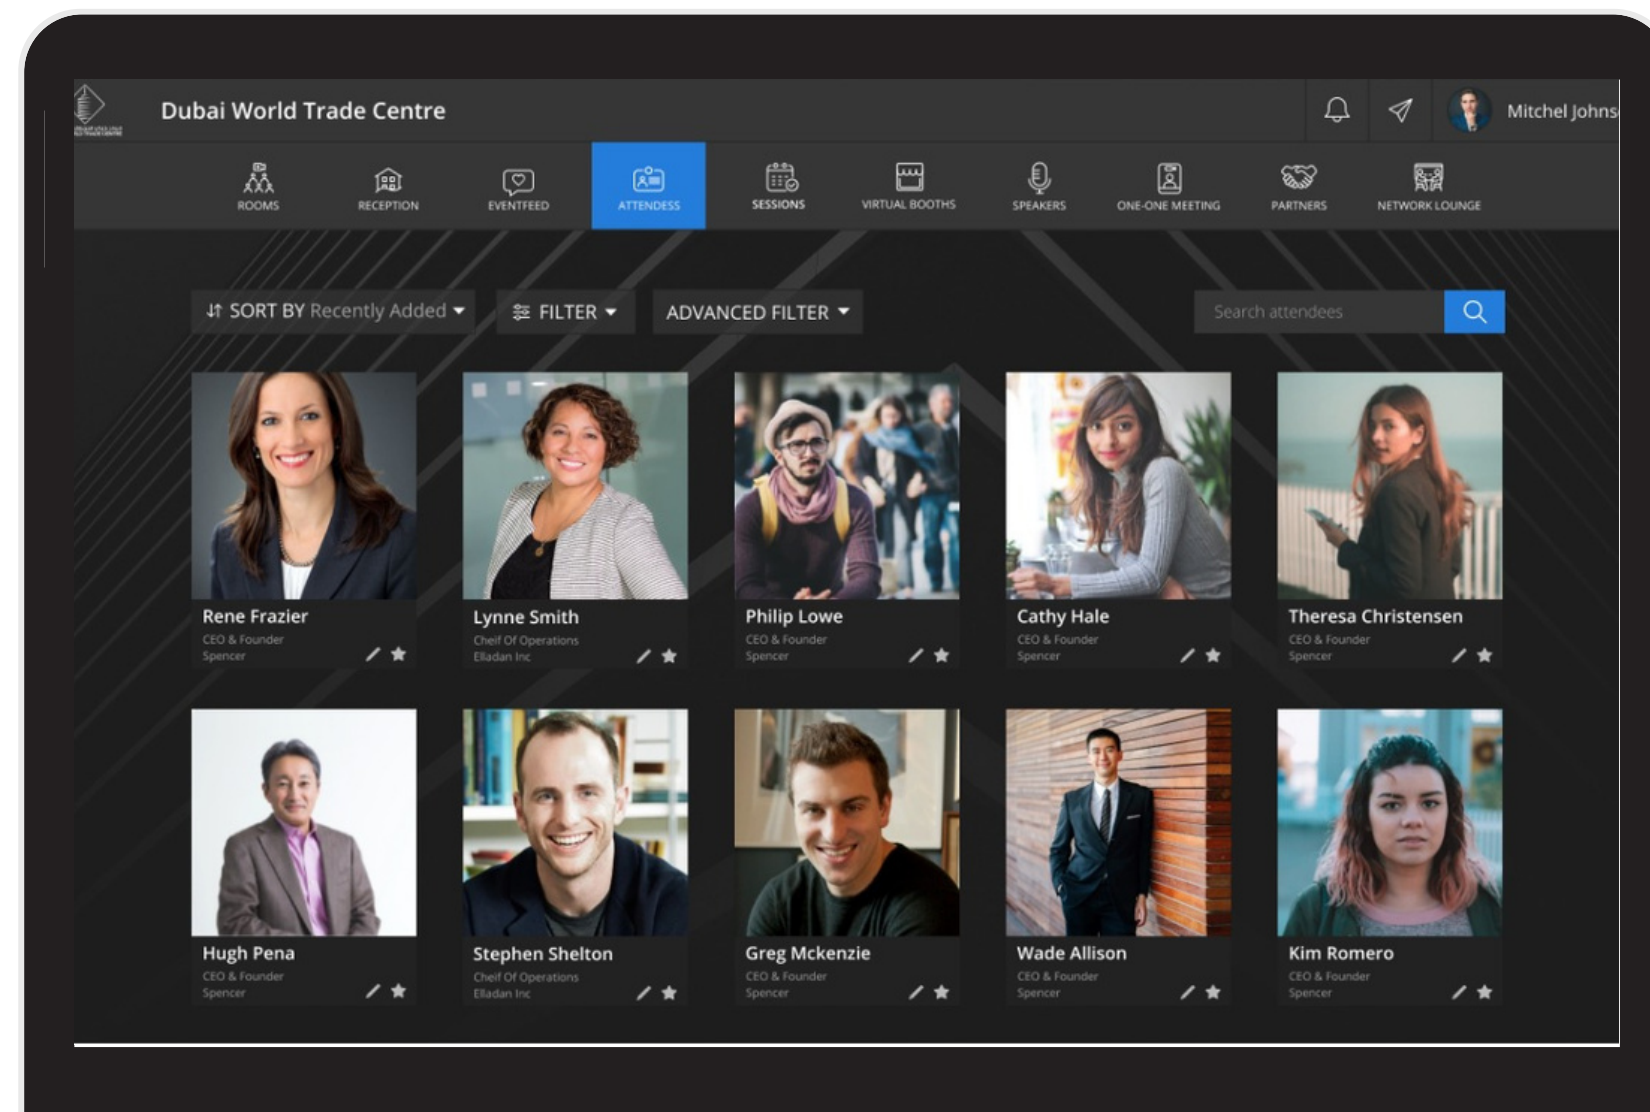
Dubai World Trade Centre

Mitchel Johns

ROOMS RECEPTION EVENTFEED ATTENDESS SESSIONS VIRTUAL BOOTHS SPEAKERS ONE-ONE MEETING PARTNERS NETWORK LOUNGE

SORT BY Recently Added FILTER ADVANCED FILTER Search attendees

Rene Frazier
CEO & Founder
Spencer

Lynne Smith
Cheif Of Operations
Elladan Inc

Philip Lowe
CEO & Founder
Spencer

Cathy Hale
CEO & Founder
Spencer

Theresa Christensen
CEO & Founder
Spencer

Hugh Pena
CEO & Founder
Spencer

Stephen Shelton
Cheif Of Operations
Elladan Inc

Greg Mckenzie
CEO & Founder
Spencer

Wade Allison
CEO & Founder
Spencer

Kim Romero
CEO & Founder
Spencer